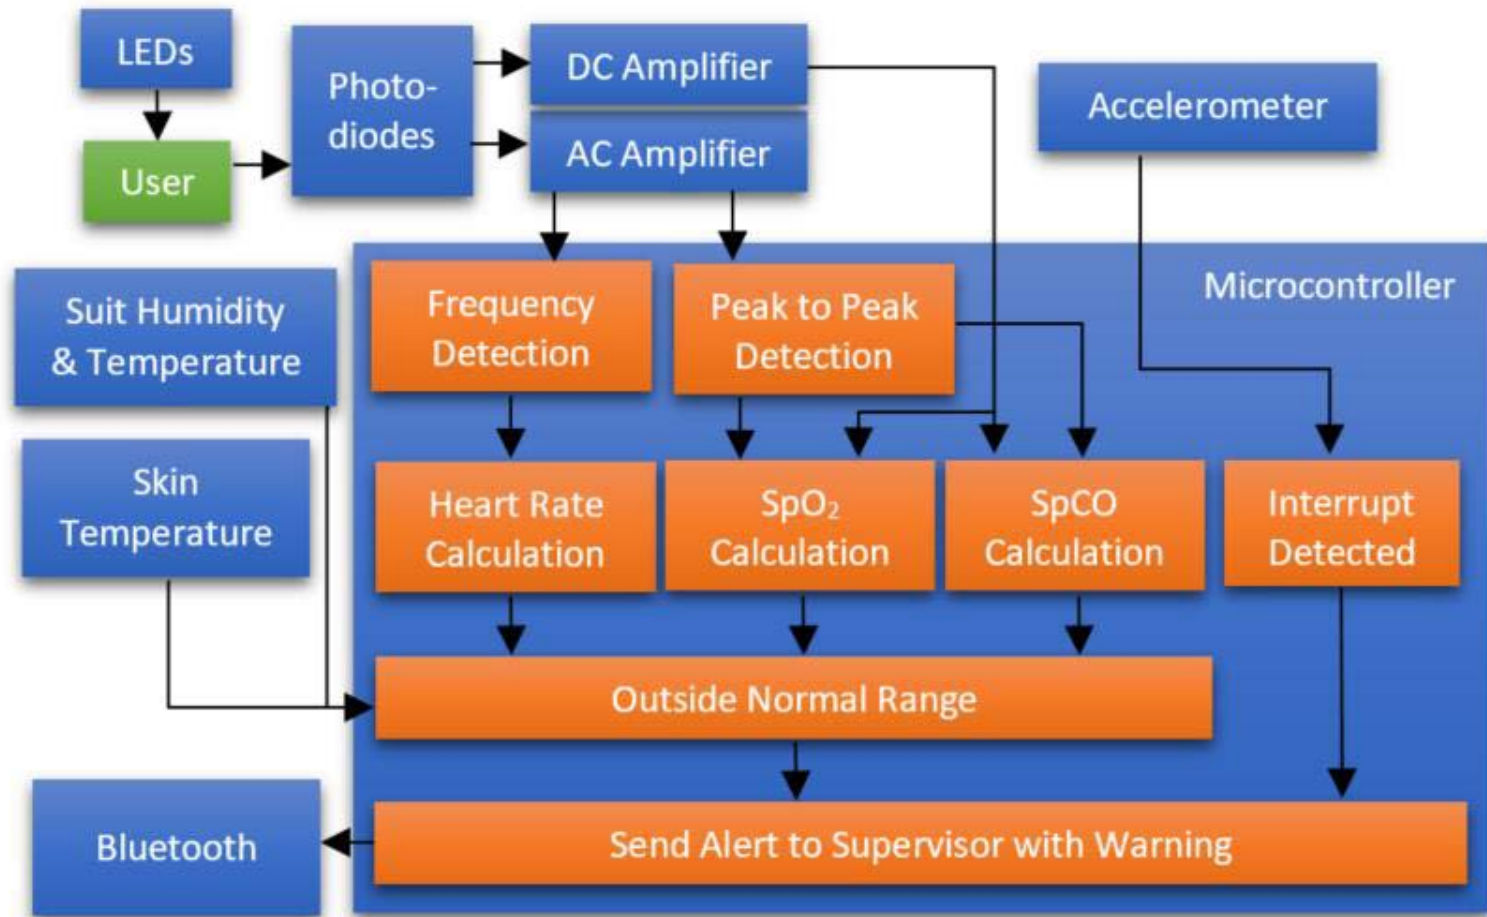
LEDs

User

Photodiodes

DC Amplifier

AC Amplifier

Accelerometer

Microcontroller

Suit Humidity & Temperature

Skin Temperature

Frequency Detection

Peak to Peak Detection

Heart Rate Calculation

$SpO_2$ Calculation

SpCO Calculation

Interrupt Detected

Outside Normal Range

Bluetooth

Send Alert to Supervisor with Warning